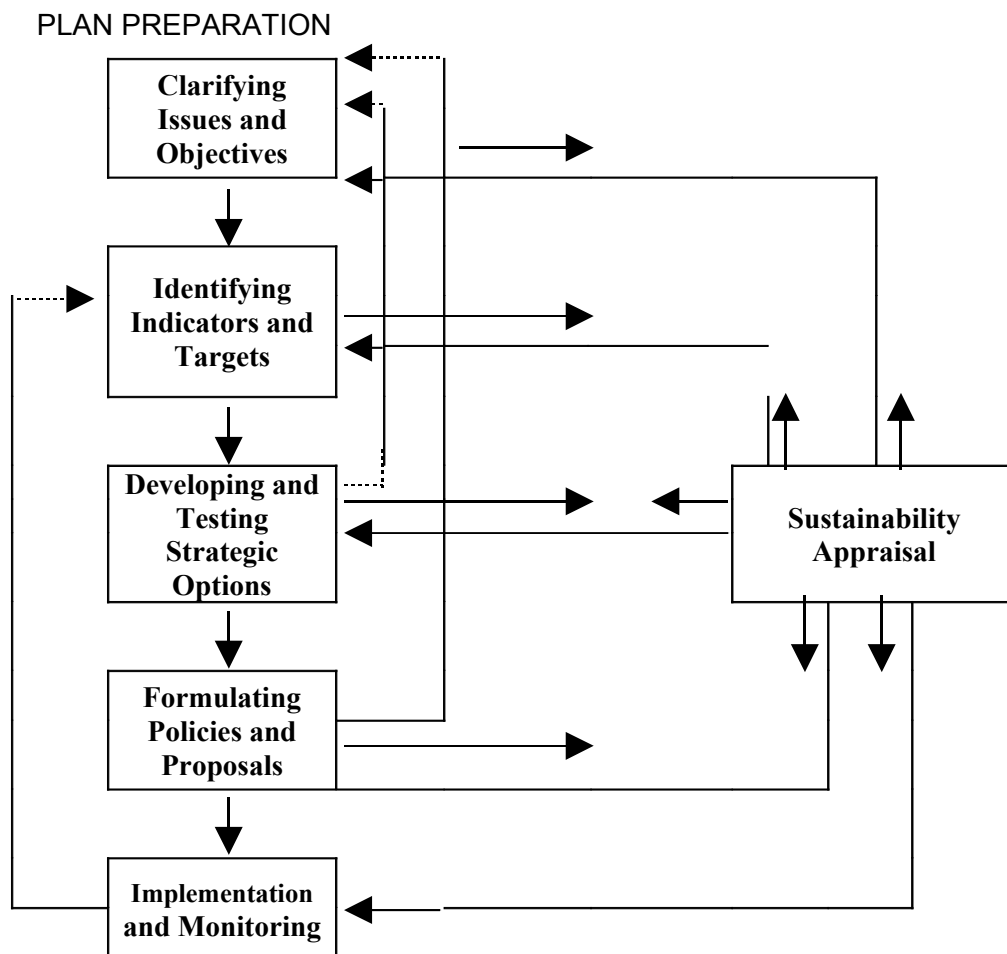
PLAN PREPARATION

Clarifying Issues and Objectives

Identifying Indicators and Targets

Developing and Testing Strategic Options

Formulating Policies and Proposals

Implementation and Monitoring

Sustainability Appraisal